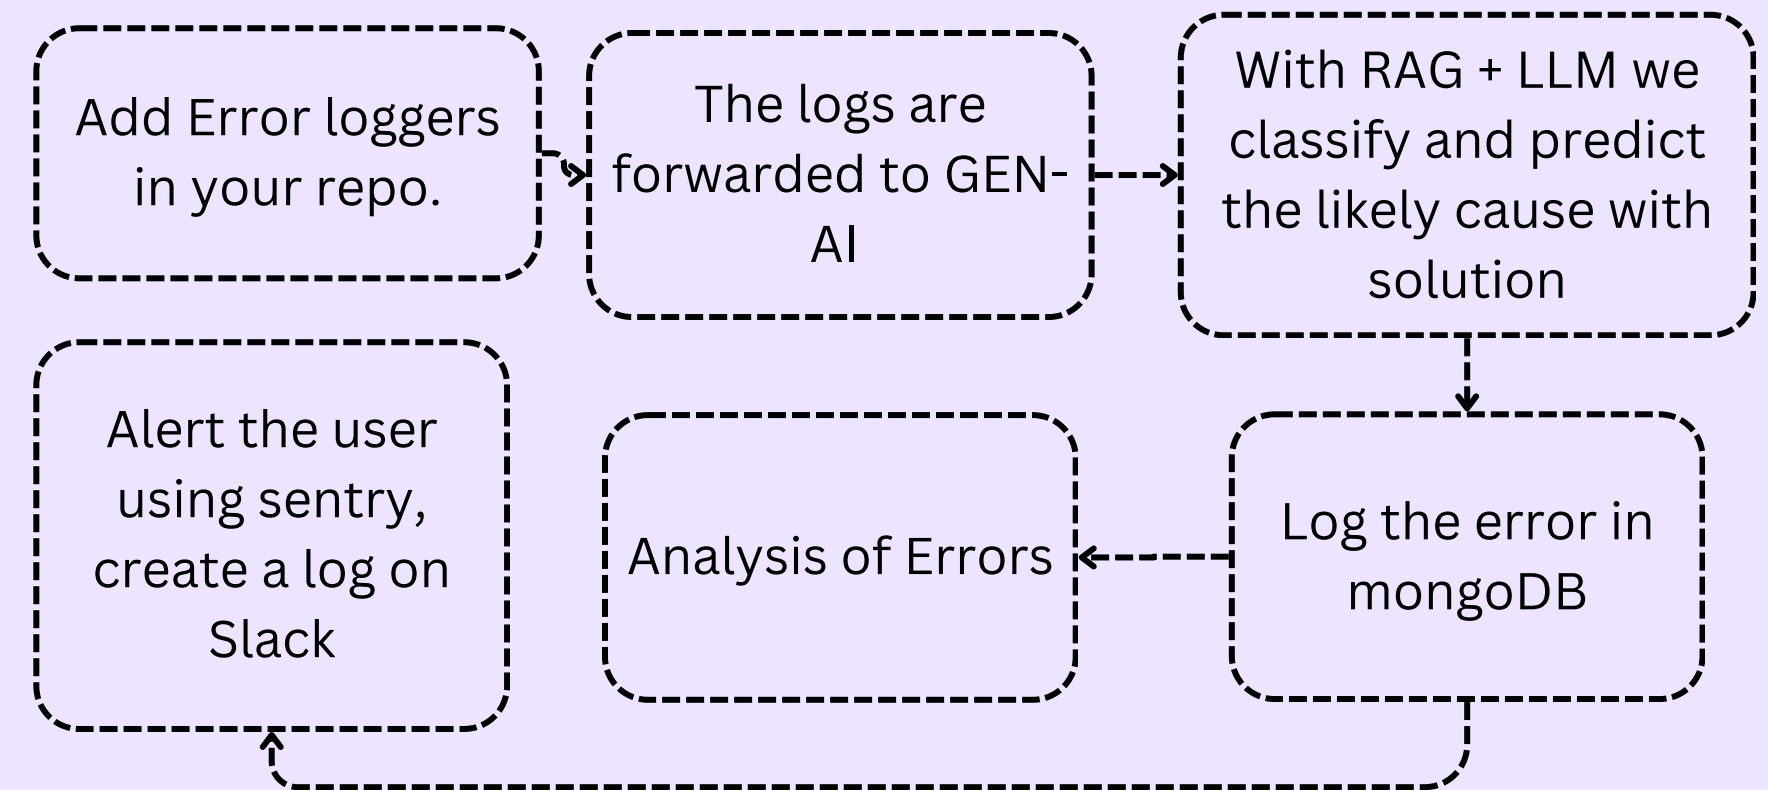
Add Error loggers in your repo.

The logs are forwarded to GEN-AI

With RAG + LLM we classify and predict the likely cause with solution

Log the error in mongoDB

Analysis of Errors

Alert the user using sentry, create a log on Slack